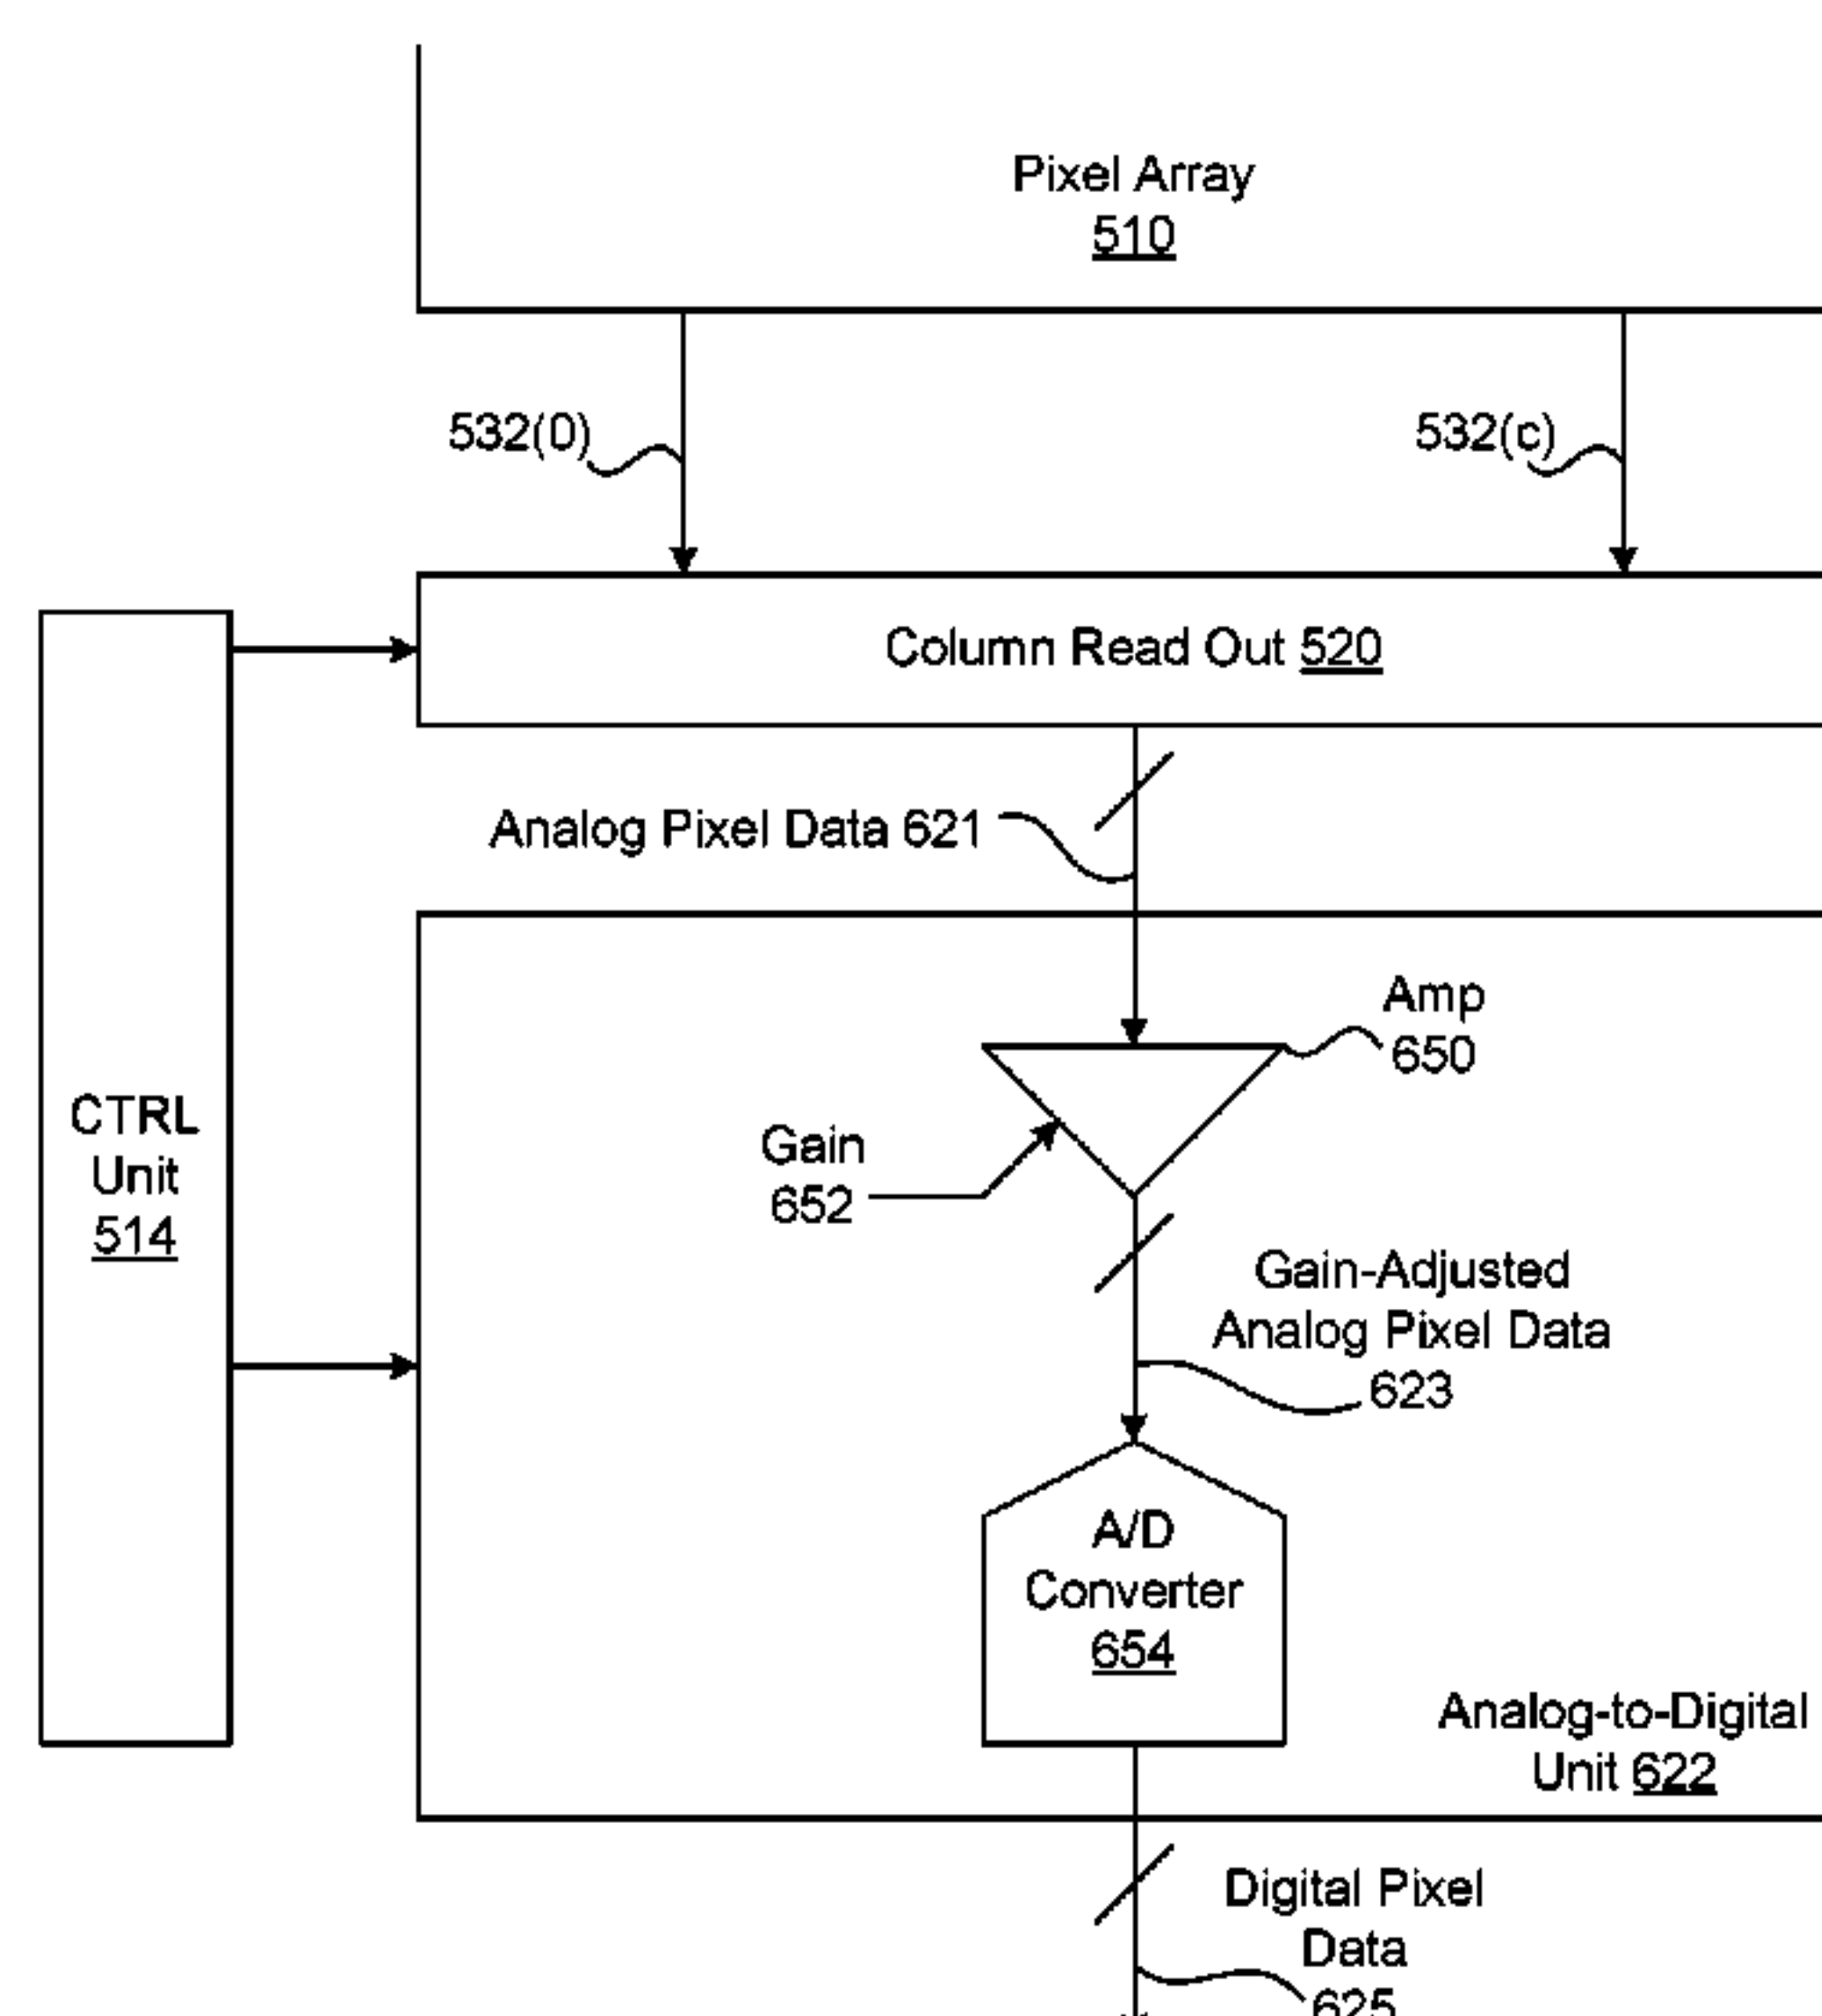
Pixel Array
510

532(0)

532(c)

Column Read Out 520

CTRL
Unit
514

Analog Pixel Data 621

Amp
650

Gain
652

Gain-Adjusted
Analog Pixel Data
623

A/D
Converter
654

Analog-to-Digital
Unit 622

Digital Pixel
Data
625